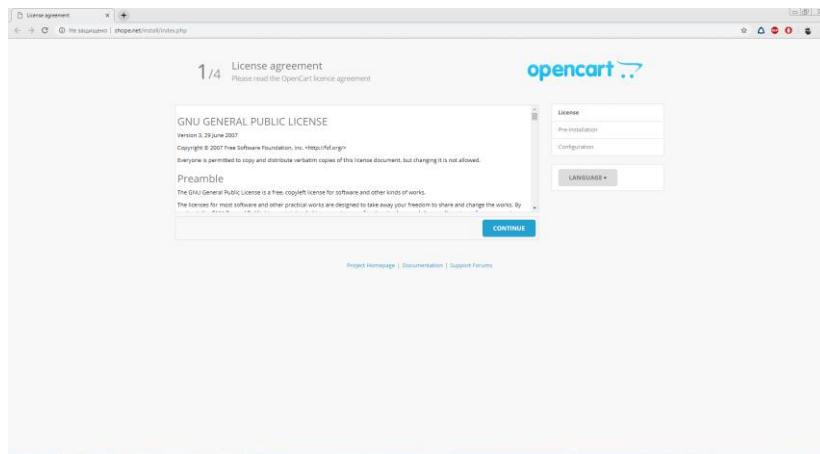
License agreement ×

Не защищено | shope.net/install/index.php

1/4 License agreement
Please read the OpenCart licence agreement

opencart

GNU GENERAL PUBLIC LICENSE

Version 3, 29 June 2007

Copyright © 2007 Free Software Foundation, Inc. <http://fsf.org/>

Everyone is permitted to copy and distribute verbatim copies of this license document, but changing it is not allowed.

Preamble

The GNU General Public License is a free, copyleft license for software and other kinds of works.

The licenses for most software and other practical works are designed to take away your freedom to share and change the works. By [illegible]

CONTINUE

License
Pre-Installation
Configuration

LANGUAGE ▾

Project Homepage | Documentation | Support Forums